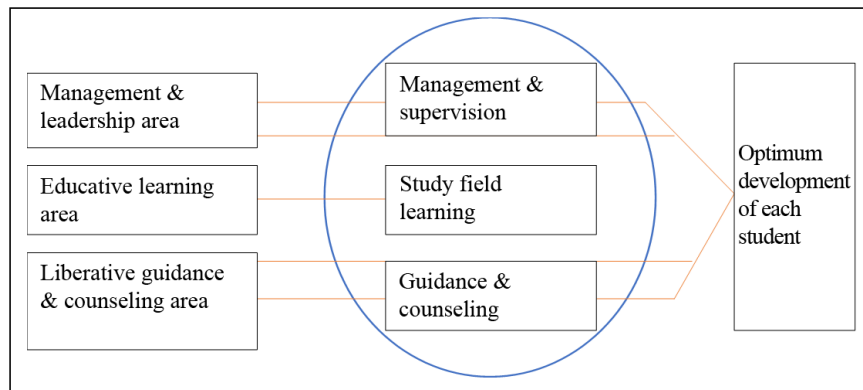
Management & leadership area

Educative learning area

Liberative guidance & counseling area

Management & supervision

Study field learning

Guidance & counseling

Optimum development of each student